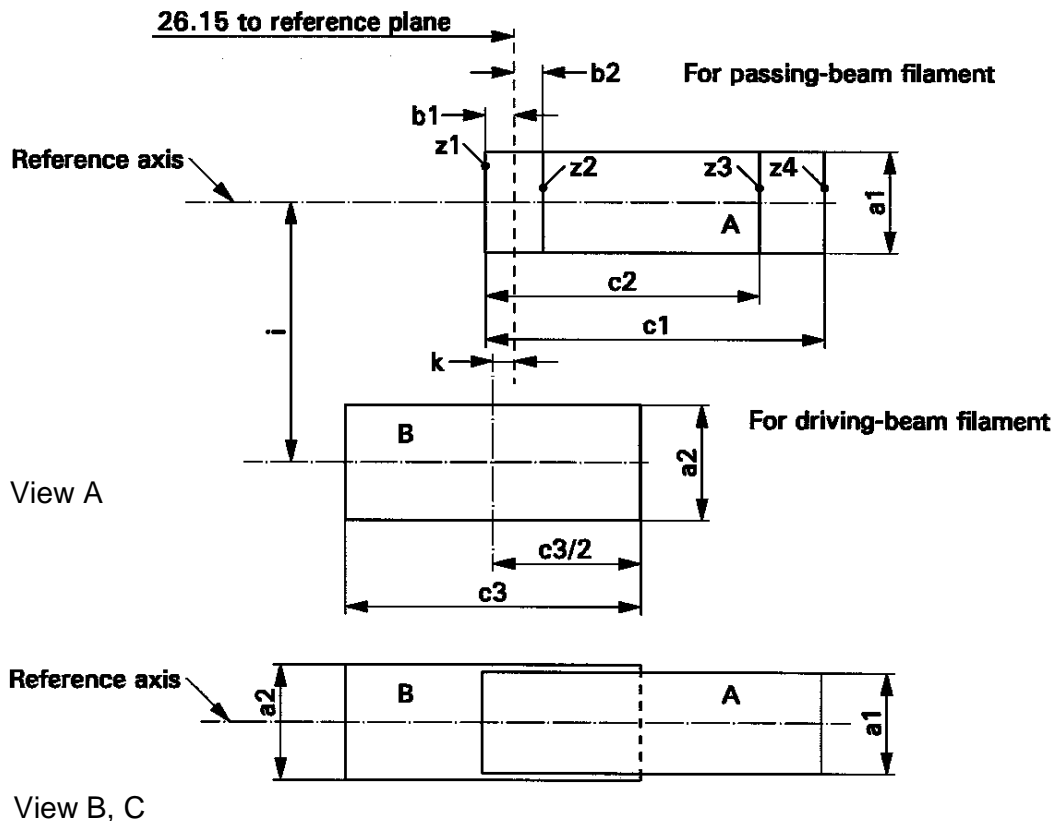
26.15 to reference plane

b2

For passing-beam filament

b1

Reference axis

z1

z2

z3

z4

a1

A

c2

c1

i

k

For driving-beam filament

B

a2

View A

c3/2

c3

Reference axis

a2

B

A

a1

View B, C